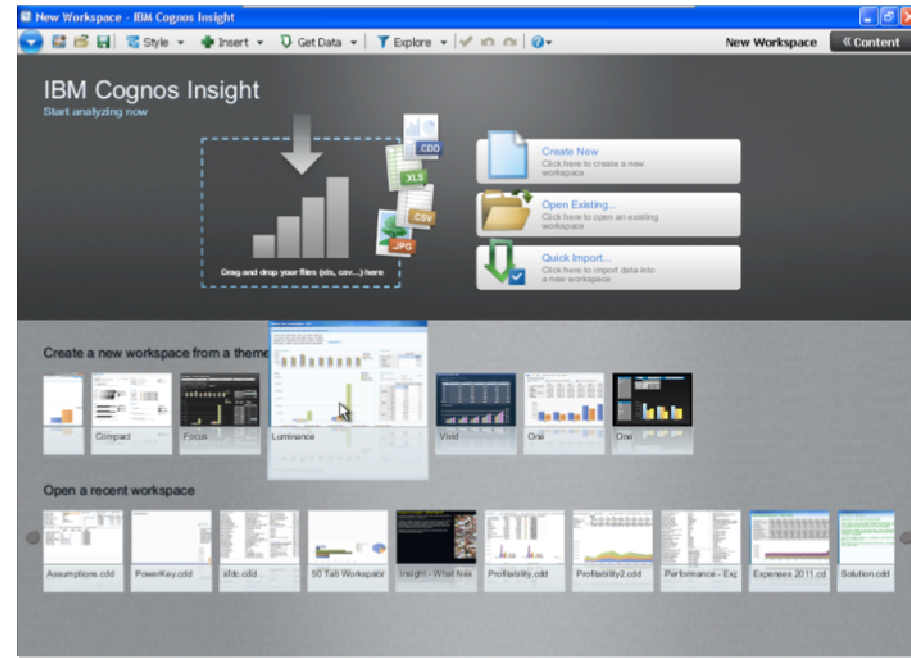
New Workspace - IBM Cognos Insight

Style Insert Get Data Explore New Workspace «Content

IBM Cognos Insight
Start analyzing now

CDD XLS CSV JPG

Drag and drop your files (xls, csv...) here

Create New
Click here to create a new workspace

Open Existing...
Click here to open an existing workspace

Quick Import...
Click here to import data into a new workspace

Create a new workspace from a theme

Compact Focus Luminance Vivid One One

Open a recent workspace

Assumptions.cdd PowerKey.cdd sfdc.cdd 50 Tab Workspace Insight - What Nex Profitability.cdd Profitability2.cdd Performance - Exp Expenses 2011.cd Solution.cdd